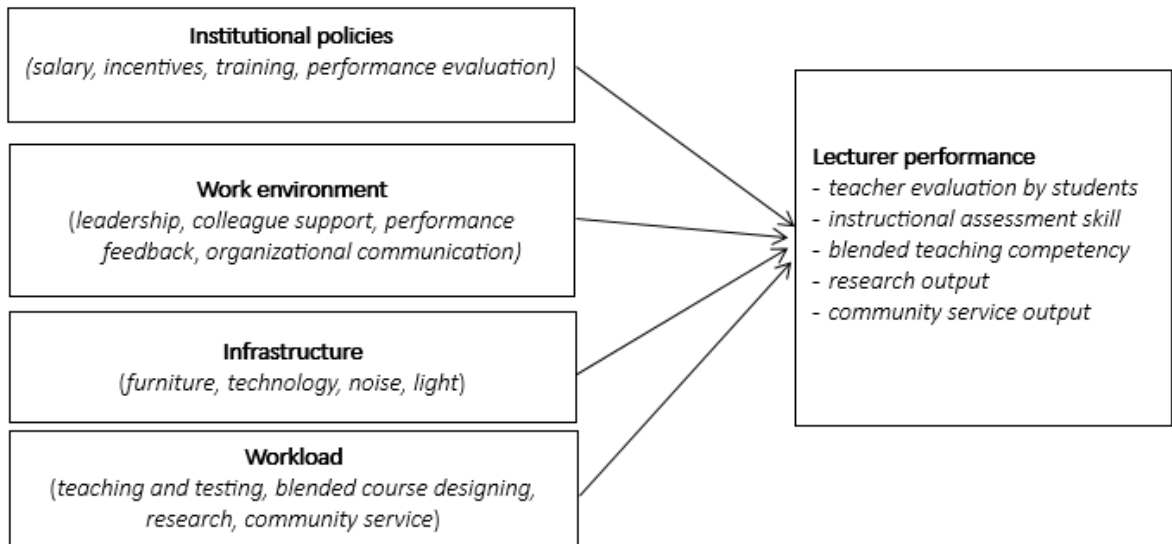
Institutional policies
(salary, incentives, training, performance evaluation)

Work environment
(leadership, colleague support, performance feedback, organizational communication)

Infrastructure
(furniture, technology, noise, light)

Workload
(teaching and testing, blended course designing, research, community service)

Lecturer performance
- teacher evaluation by students
- instructional assessment skill
- blended teaching competency
- research output
- community service output